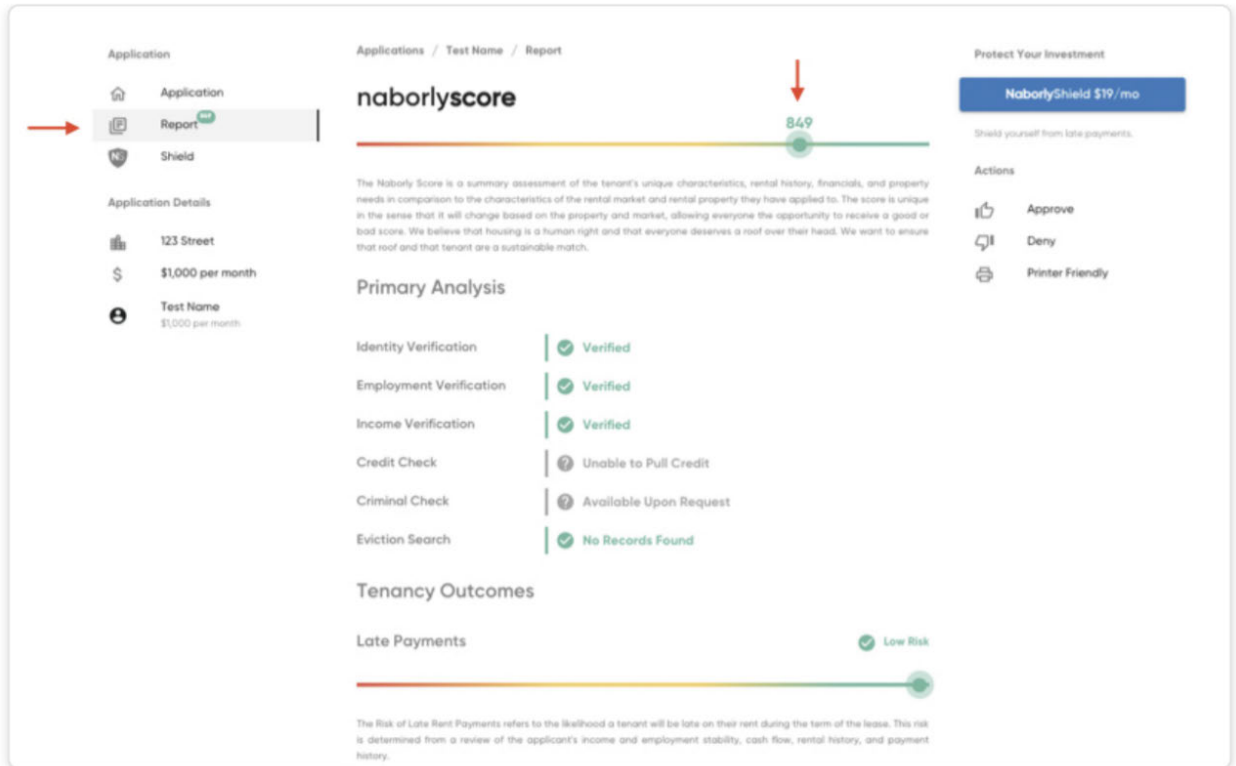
Application

Application

Report

Shield

Application Details

123 Street

$1,000 per month

Test Name
$1,000 per month

Applications / Test Name / Report

naborlyscore

849

The Naborly Score is a summary assessment of the tenant's unique characteristics, rental history, financials, and property needs in comparison to the characteristics of the rental market and rental property they have applied to. The score is unique in the sense that it will change based on the property and market, allowing everyone the opportunity to receive a good or bad score. We believe that housing is a human right and that everyone deserves a roof over their head. We want to ensure that roof and that tenant are a sustainable match.

Primary Analysis

| | |
|---|---|
| Identity Verification | Verified |
| Employment Verification | Verified |
| Income Verification | Verified |
| Credit Check | Unable to Pull Credit |
| Criminal Check | Available Upon Request |
| Eviction Search | No Records Found |

Tenancy Outcomes

Late Payments

Low Risk

The Risk of Late Rent Payments refers to the likelihood a tenant will be late on their rent during the term of the lease. This risk is determined from a review of the applicant's income and employment stability, cash flow, rental history, and payment history.

Protect Your Investment

NaborlyShield $19/mo

Shield yourself from late payments.

Actions

Approve

Deny

Printer Friendly